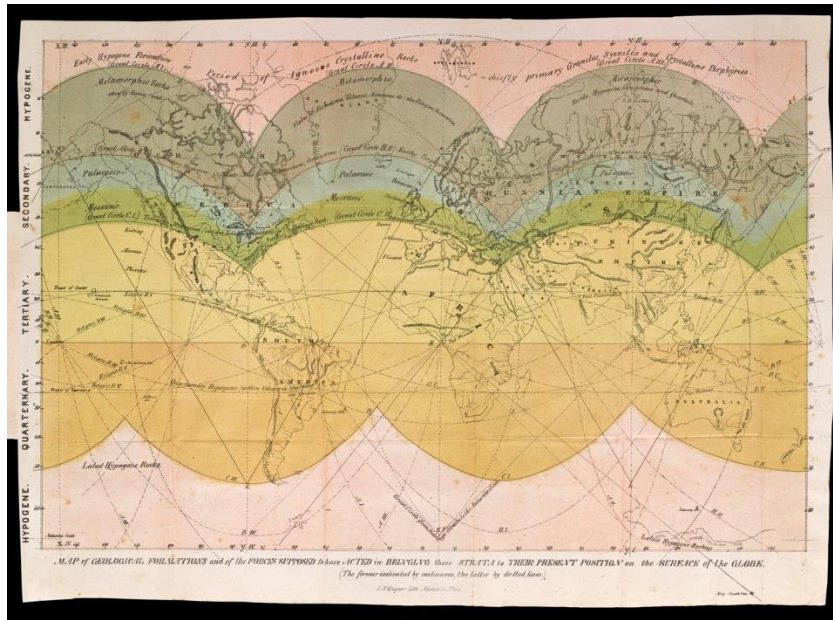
HYPOGENE.

SECONDARY.

TERTIARY.

QUARTERNARY.

HYPOGENE.

Early Hypogene Formation (Great Circle A.I.)

Period of Agneous Crystalline Rocks (Great Circle A.II.)

chiefly primary Granites Syenites and Crystalline Porphyries (Great Circle A.III.)

Metamorphic Rocks

Metamorphic

Metamorphic

Great Circle B.I.

Great Circle B.II.

Palæozoic

Palæozoic

Palæozoic

Mesozoic (Great Circle C.I.)

Mesozoic

Mesozoic (Great Circle C.II.)

Eocene

Miocene

Pliocene

NORTH AMERICA

EUROPE

ASIA

AFRICA

SOUTH AMERICA

AUSTRALIA

Tropic of Cancer

Equator

Tropic of Capricorn

Latest Hypogene Rocks

Latest Hypogene Rocks

MAP of GEOLOGICAL FORMATIONS and of the FORCES SUPPOSED to have ACTED in BRINGING these STRATA to THEIR PRESENT POSITION on the SURFACE of the GLOBE.

(The former indicated by cont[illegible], the latter by dotted lines)

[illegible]